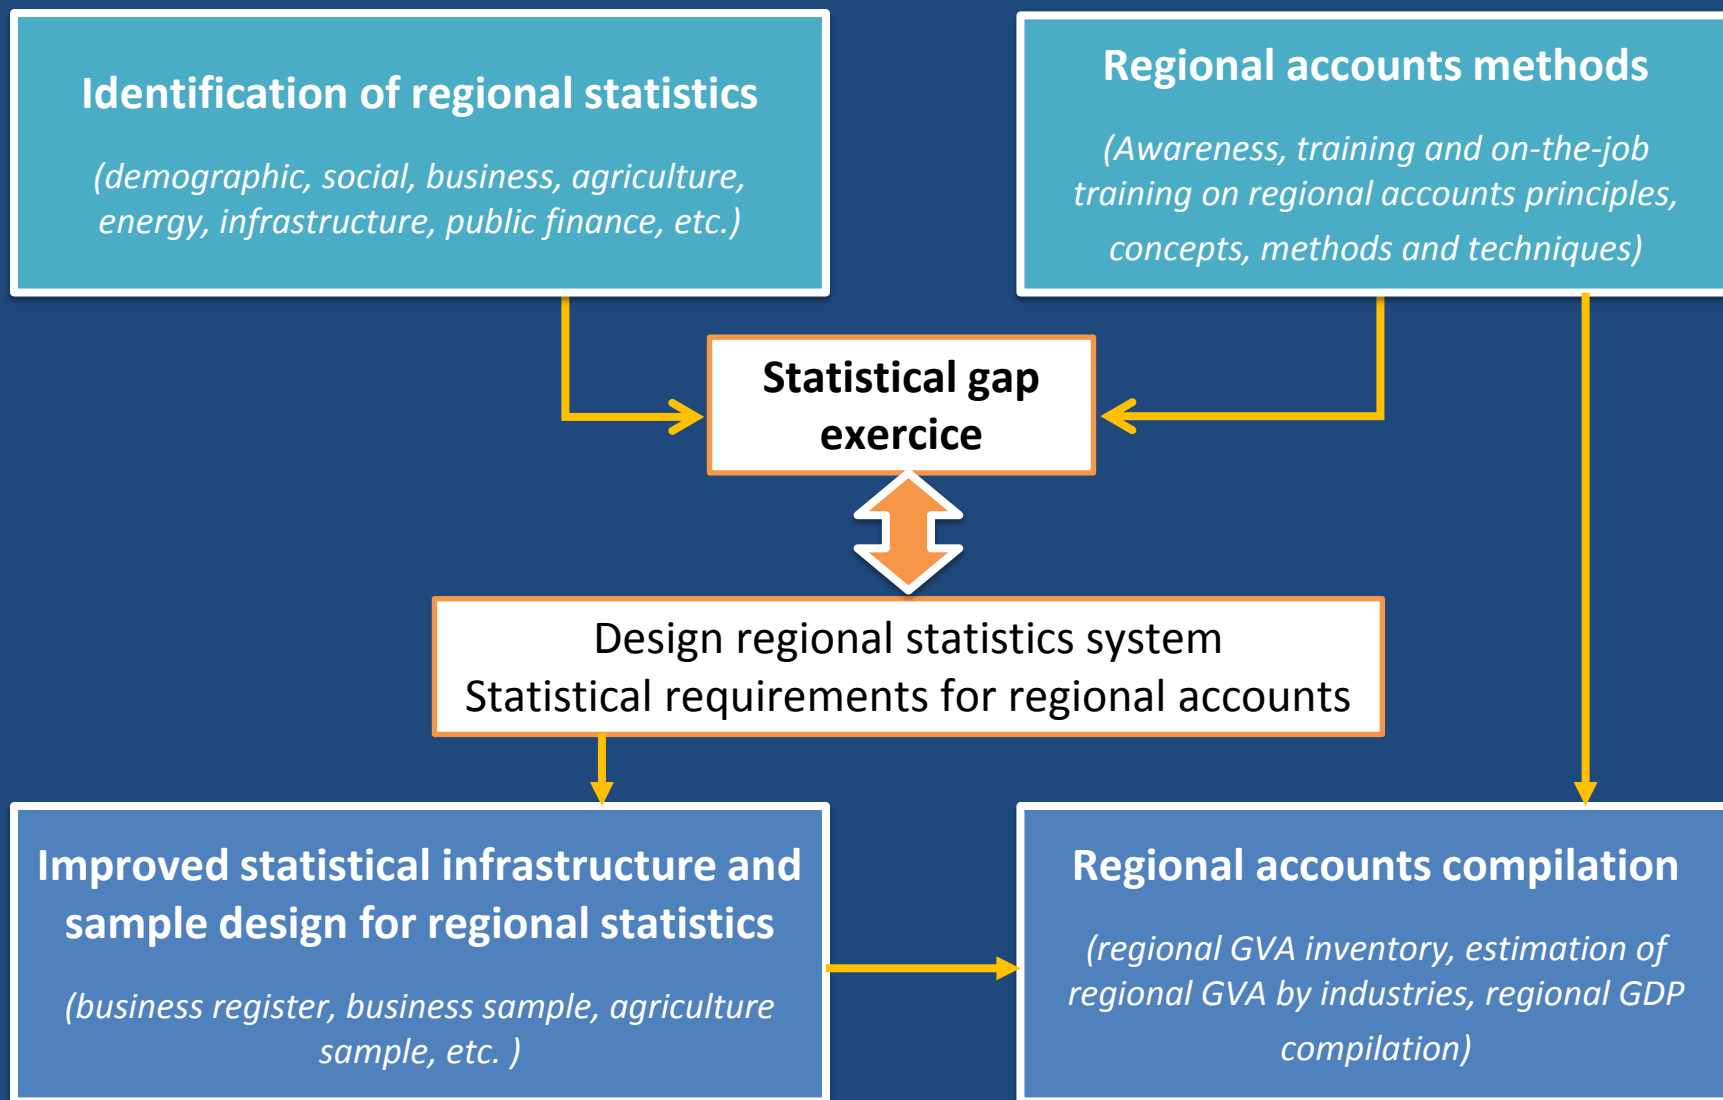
Identification of regional statistics

(demographic, social, business, agriculture, energy, infrastructure, public finance, etc.)

Regional accounts methods

(Awareness, training and on-the-job training on regional accounts principles, concepts, methods and techniques)

Statistical gap exercice

Design regional statistics system
Statistical requirements for regional accounts

Improved statistical infrastructure and sample design for regional statistics

(business register, business sample, agriculture sample, etc. )

Regional accounts compilation

(regional GVA inventory, estimation of regional GVA by industries, regional GDP compilation)